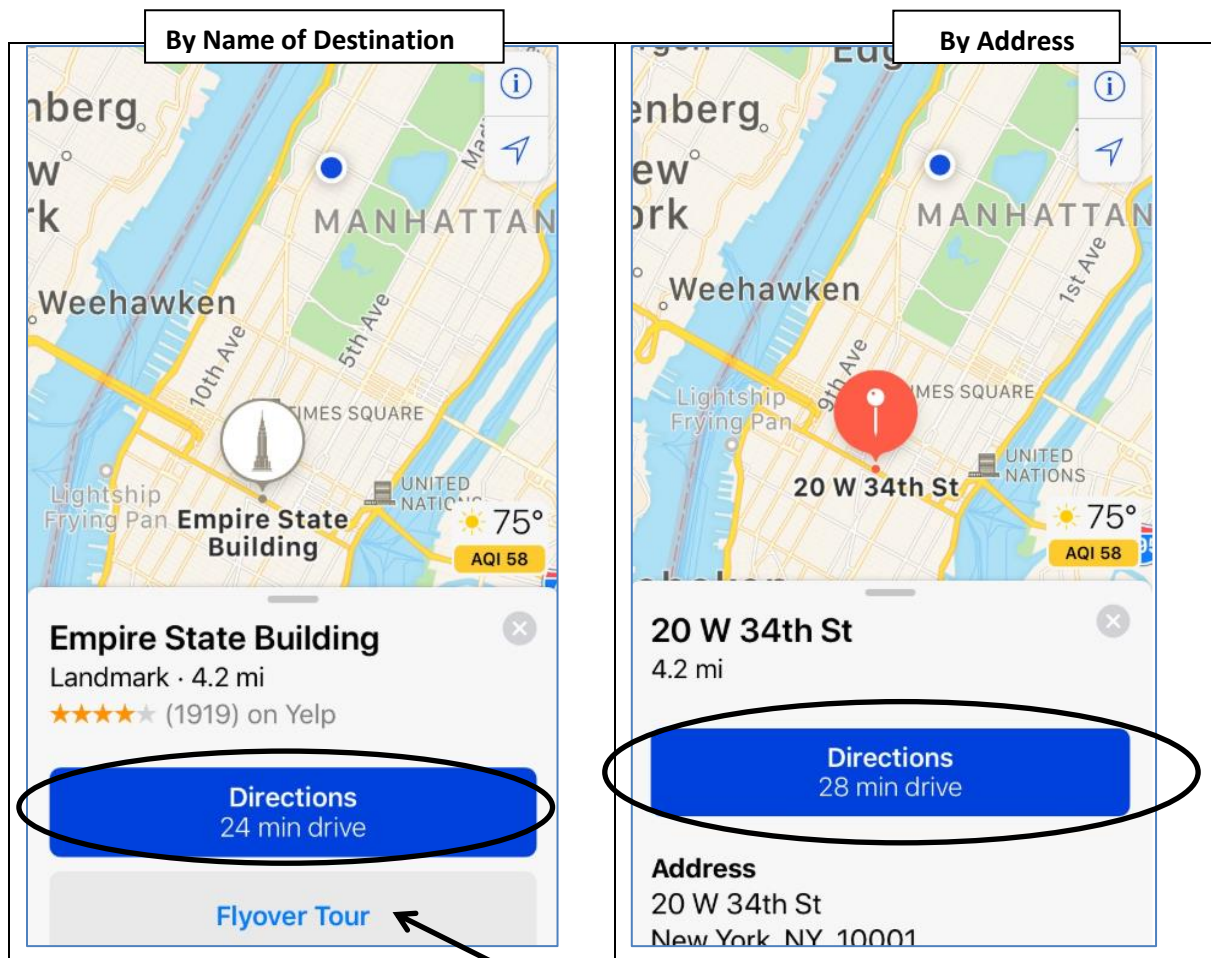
By Name of Destination

nberg
w
rk
MANHATTAN
Weehawken
10th Ave
5th Ave
TIMES SQUARE
Lightship Frying Pan
Empire State Building
UNITED NATIONS
75°
AQI 58

Empire State Building
Landmark · 4.2 mi
★★★★★ (1919) on Yelp

Directions
24 min drive

Flyover Tour

By Address

enberg
ew
rk
MANHATTAN
1st Ave
Weehawken
9th Ave
TIMES SQUARE
Lightship Frying Pan
UNITED NATIONS
20 W 34th St
75°
AQI 58

20 W 34th St
4.2 mi

Directions
28 min drive

Address
20 W 34th St
New York, NY 10001